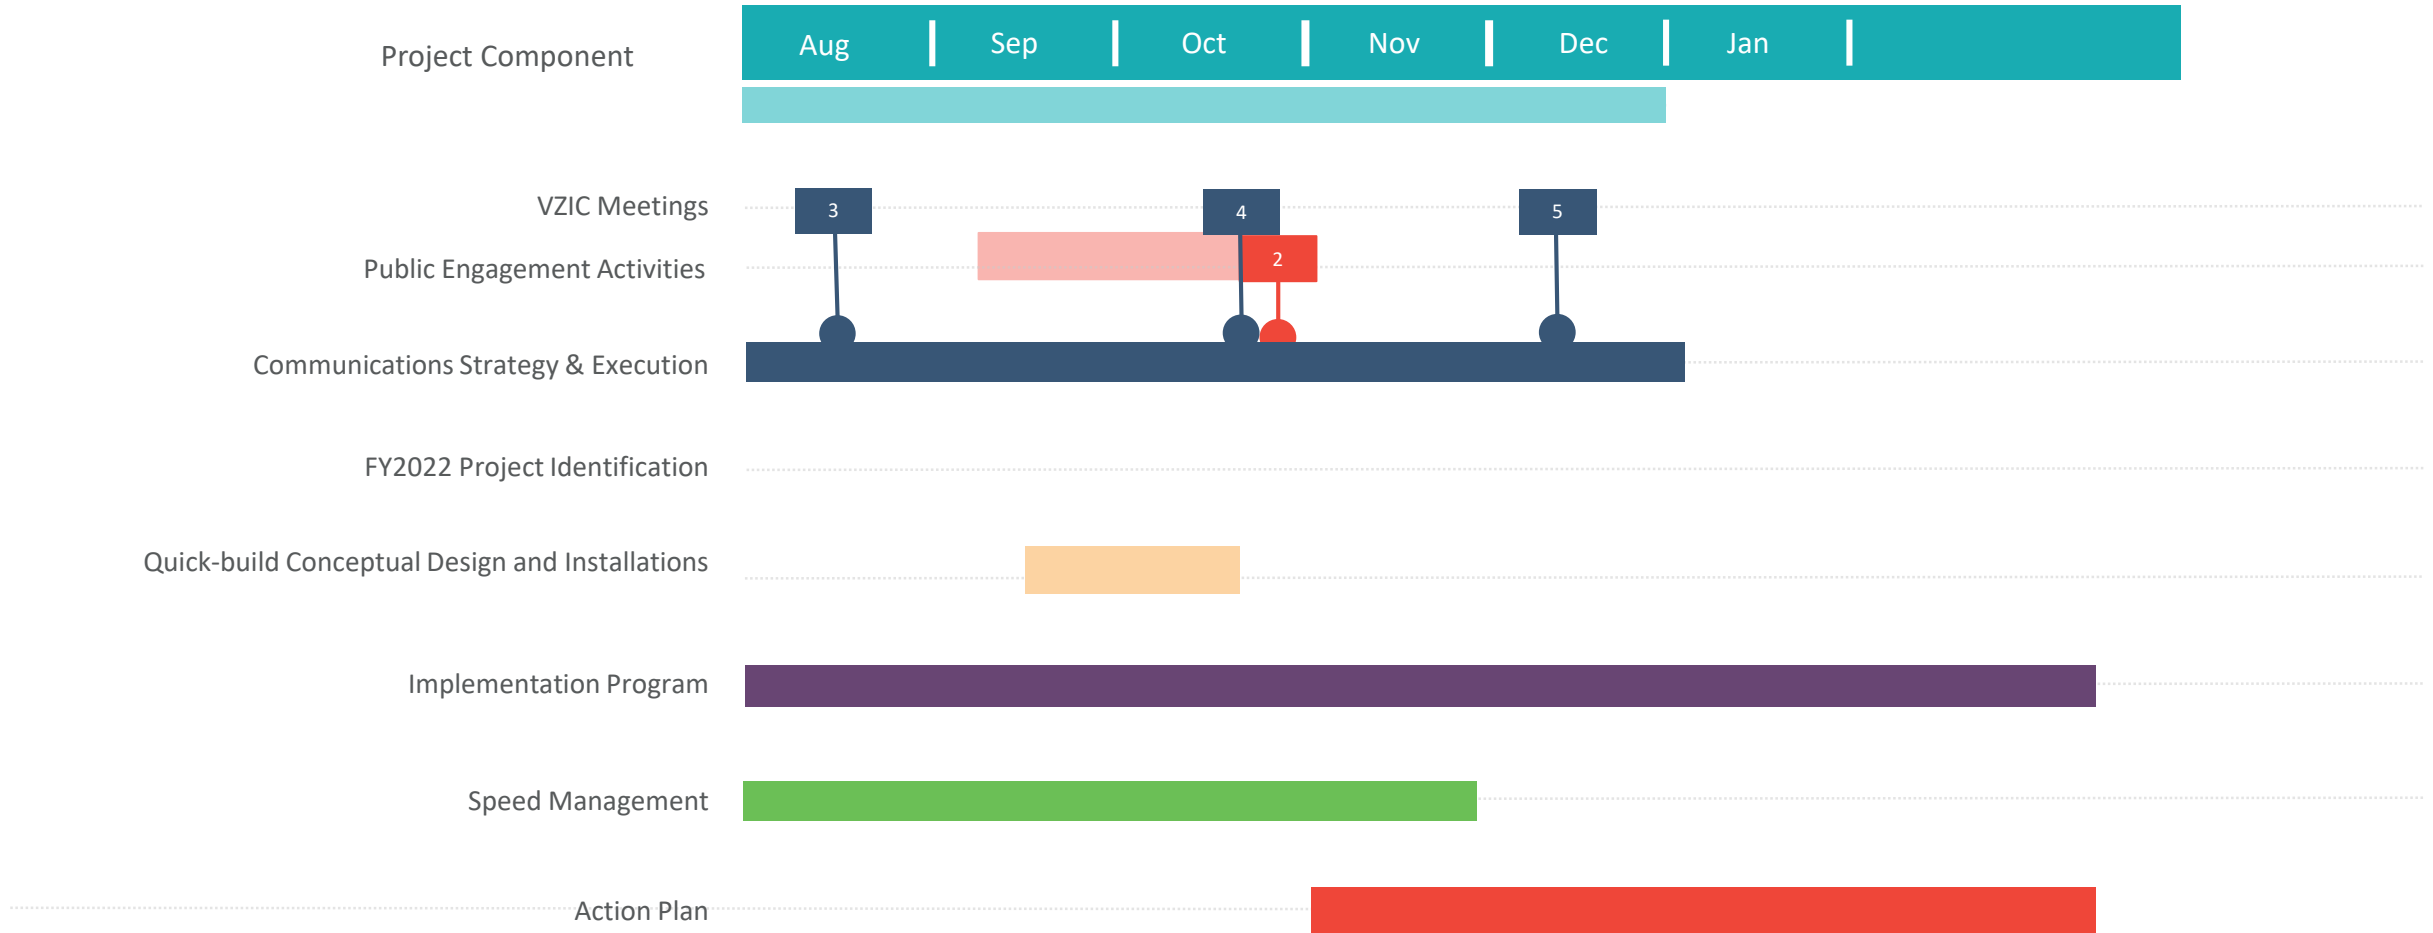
Project Component

| Aug | Sep | Oct | Nov | Dec | Jan |
|---|---|---|---|---|---|

VZIC Meetings
3
4
5
Public Engagement Activities
2
Communications Strategy & Execution
FY2022 Project Identification
Quick-build Conceptual Design and Installations
Implementation Program
Speed Management
Action Plan